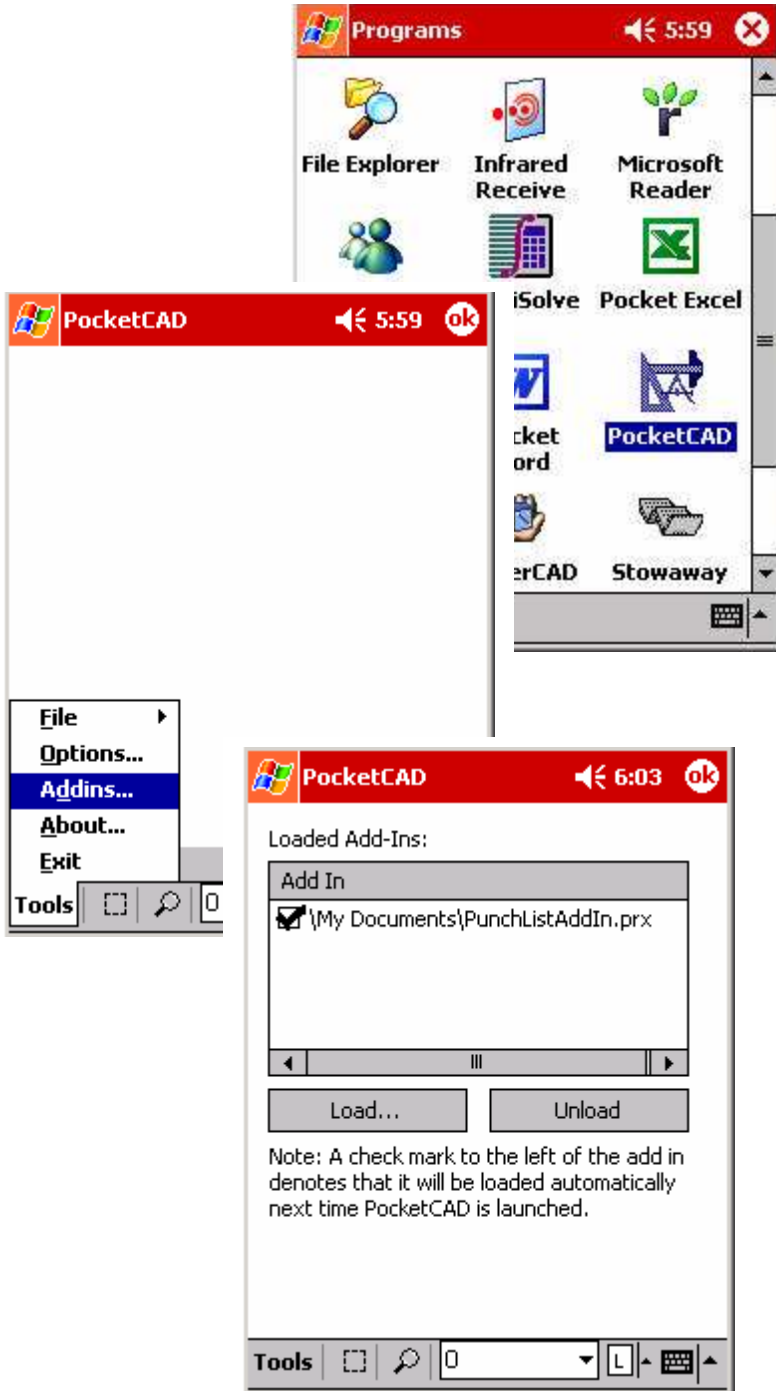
Programs 5:59

File Explorer
Infrared Receive
Microsoft Reader
iSolve
Pocket Excel
cket ord
PocketCAD
erCAD
Stowaway

PocketCAD 5:59 ok

File
Options...
Addins...
About...
Exit
Tools 0

PocketCAD 6:03 ok

Loaded Add-Ins:

| Add In |
|---|
| \My Documents\PunchListAddIn.prx |

Load...
Unload

Note: A check mark to the left of the add in denotes that it will be loaded automatically next time PocketCAD is launched.

Tools 0 L